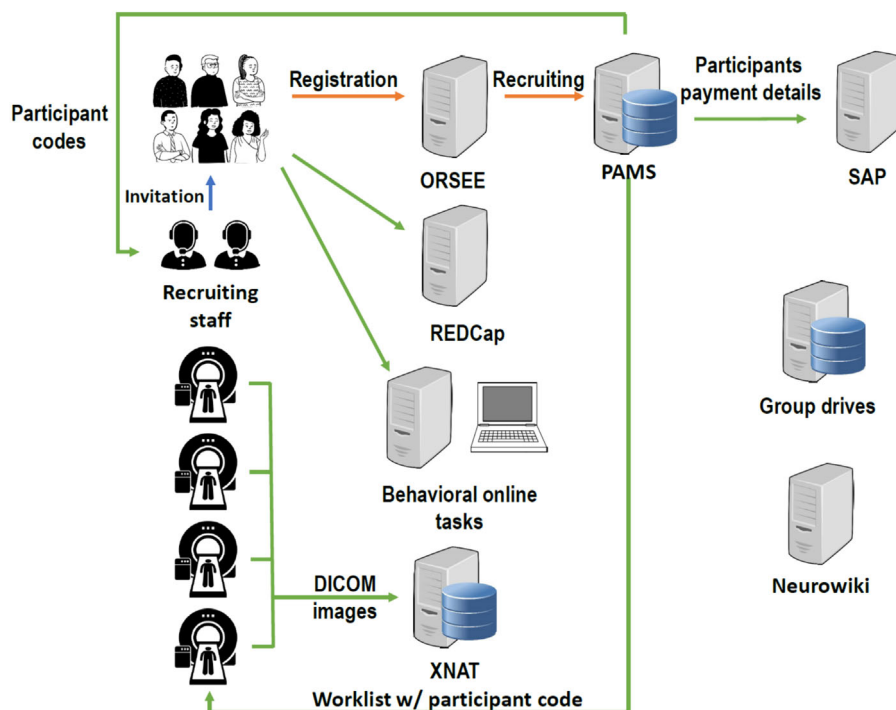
Participant codes

Registration

Recruiting

Participants payment details

ORSEE

PAMS

SAP

Invitation

Recruiting staff

REDCap

Group drives

Behavioral online tasks

Neurowiki

DICOM images

XNAT

Worklist w/ participant code